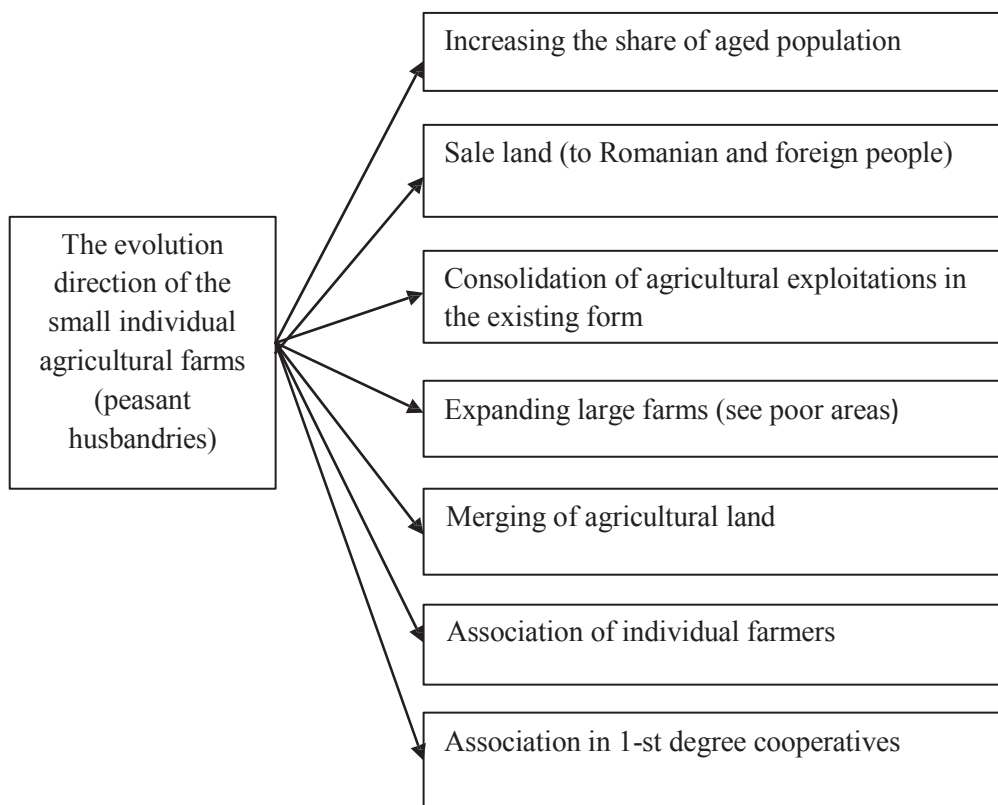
The evolution direction of the small individual agricultural farms (peasant husbandries)

Increasing the share of aged population

Sale land (to Romanian and foreign people)

Consolidation of agricultural exploitations in the existing form

Expanding large farms (see poor areas)

Merging of agricultural land

Association of individual farmers

Association in 1-st degree cooperatives